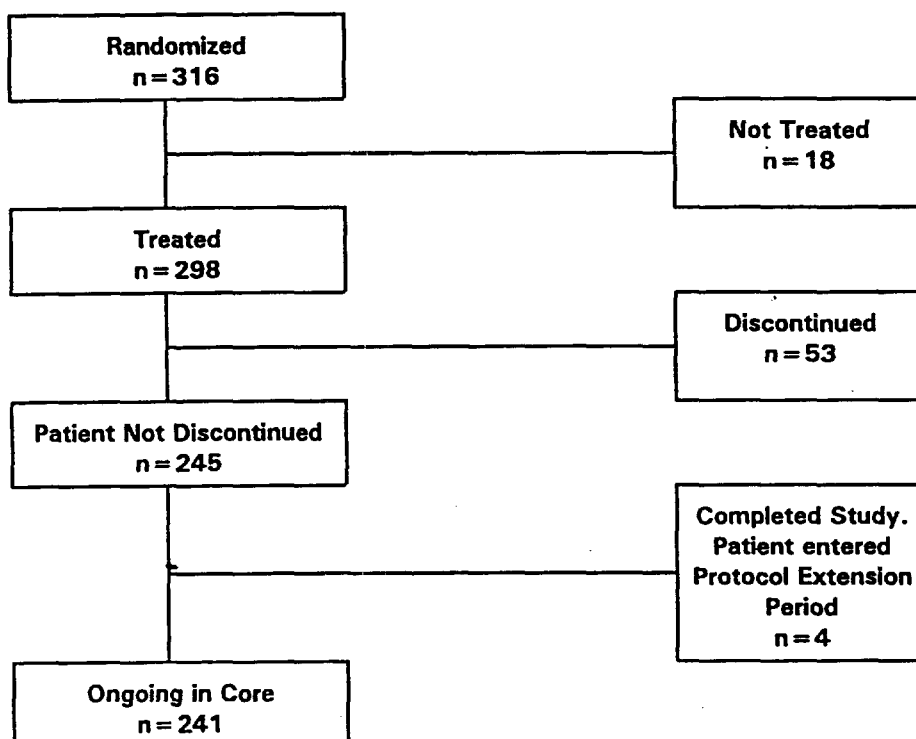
Randomized
n = 316

Not Treated
n = 18

Treated
n = 298

Discontinued
n = 53

Patient Not Discontinued
n = 245

Completed Study. Patient entered Protocol Extension Period
n = 4

Ongoing in Core
n = 241